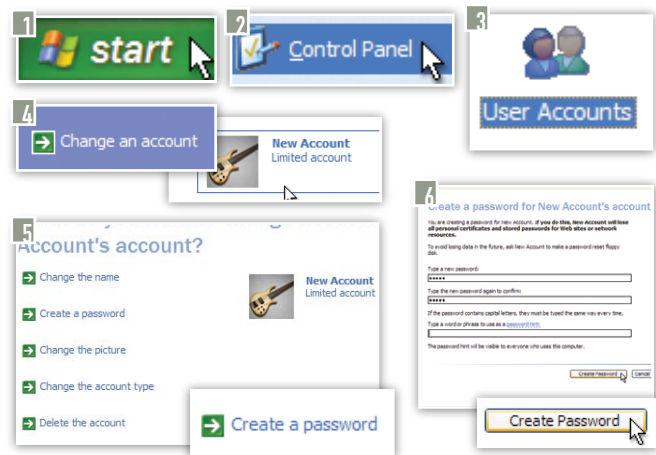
1
start

2
Control Panel

3
User Accounts

4
Change an account

New Account
Limited account

5
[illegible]
Account's account?

Change the name

Create a password

Change the picture

Change the account type

Delete the account

New Account
Limited account

Create a password

6
Create a password for New Account's account

You are creating a password for New Account. If you do this, New Account will lose all personal certificates and stored passwords for Web sites or network resources.

To avoid losing data in the future, ask New Account to make a password reset floppy disk.

Type a new password:
•••••
Type the new password again to confirm:
•••••
If the password contains capital letters, they must be typed the same way every time.
Type a word or phrase to use as a password hint:

The password hint will be visible to everyone who uses this computer.

Create Password Cancel

Create Password